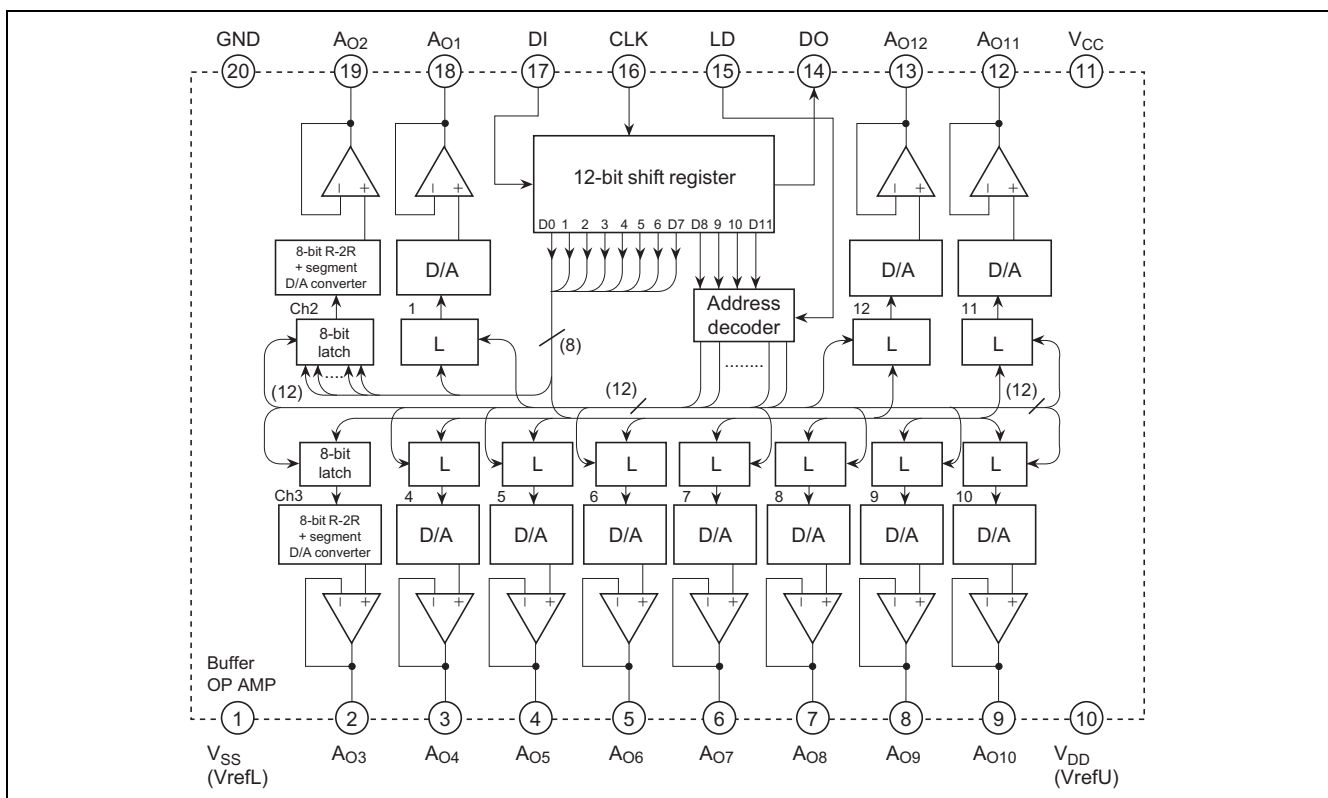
GND $A_{O2}$ $A_{O1}$ DI CLK LD DO $A_{O12}$ $A_{O11}$ $V_{CC}$

20 19 18 17 16 15 14 13 12 11

12-bit shift register

D0 1 2 3 4 5 6 D7 D8 9 10 D11

8-bit R-2R + segment D/A converter

D/A

D/A

D/A

Ch2

8-bit latch

1

L

(8)

Address decoder

12

L

11

L

(12)

(12)

(12)

8-bit latch

L L L L L L L

Ch3

4 5 6 7 8 9 10

8-bit R-2R + segment D/A converter

D/A D/A D/A D/A D/A D/A D/A

Buffer OP AMP

1 2 3 4 5 6 7 8 9 10

$V_{SS}$ (VrefL) $A_{O3}$ $A_{O4}$ $A_{O5}$ $A_{O6}$ $A_{O7}$ $A_{O8}$ $A_{O9}$ $A_{O10}$ $V_{DD}$ (VrefU)